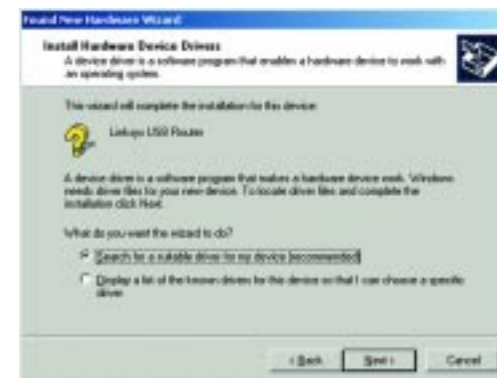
Found New Hardware Wizard

Install Hardware Device Drivers
A device driver is a software program that enables a hardware device to work with an operating system.

This wizard will complete the installation for this device:

Linksys USB Router

A device driver is a software program that makes a hardware device work. Windows needs driver files for your new device. To locate driver files and complete the installation click Next.

What do you want the wizard to do?

Search for a suitable driver for my device (recommended)

Display a list of the known drivers for this device so that I can choose a specific driver

< Back Next > Cancel